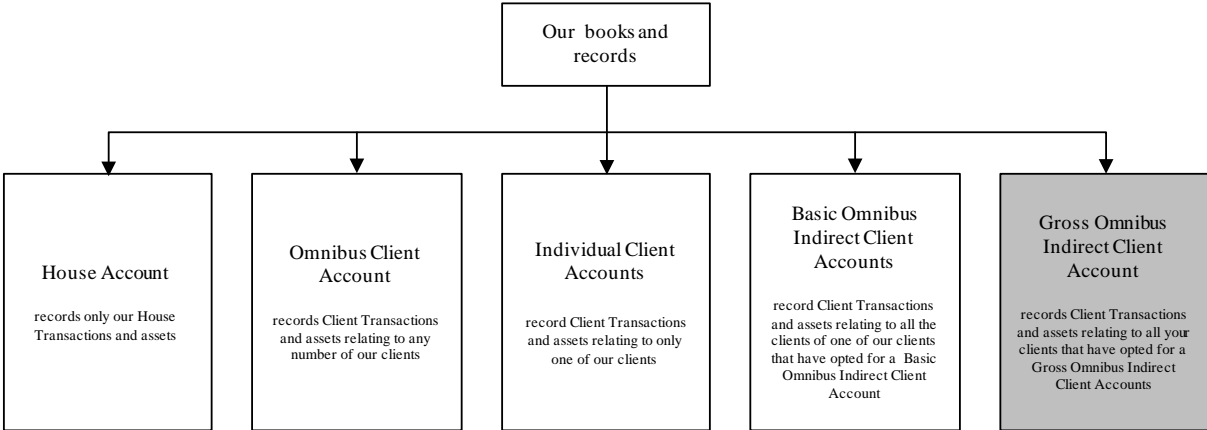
Our books and records

House Account

records only our House Transactions and assets

Omnibus Client Account

records Client Transactions and assets relating to any number of our clients

Individual Client Accounts

record Client Transactions and assets relating to only one of our clients

Basic Omnibus Indirect Client Accounts

record Client Transactions and assets relating to all the clients of one of our clients that have opted for a Basic Omnibus Indirect Client Account

Gross Omnibus Indirect Client Account

records Client Transactions and assets relating to all your clients that have opted for a Gross Omnibus Indirect Client Accounts